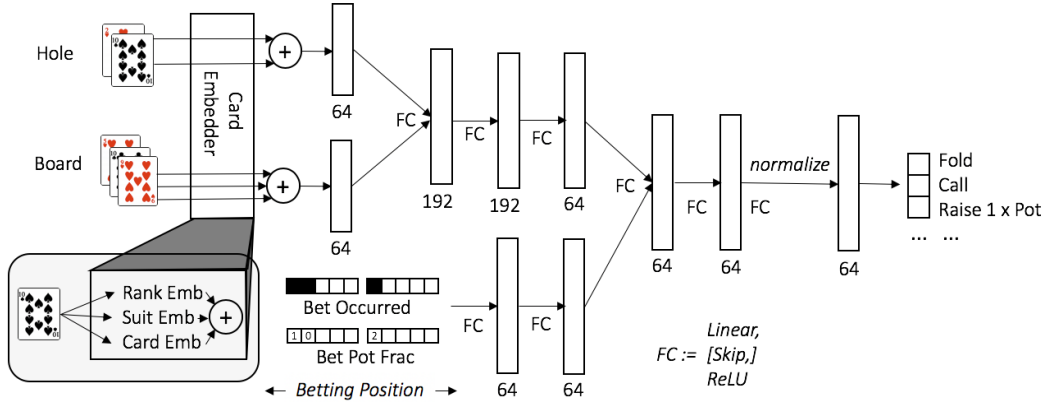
Hole

Board

Card Embedder

+

+

64

64

FC

192

FC

192

FC

64

Rank Emb
Suit Emb
Card Emb

+

Bet Occurred

1 0

2

Bet Pot Frac

← Betting Position →

FC

FC

64

64

FC

64

FC

64

FC

normalize

64

Fold
Call
Raise 1 x Pot
... ...

FC := Linear, [Skip,] ReLU